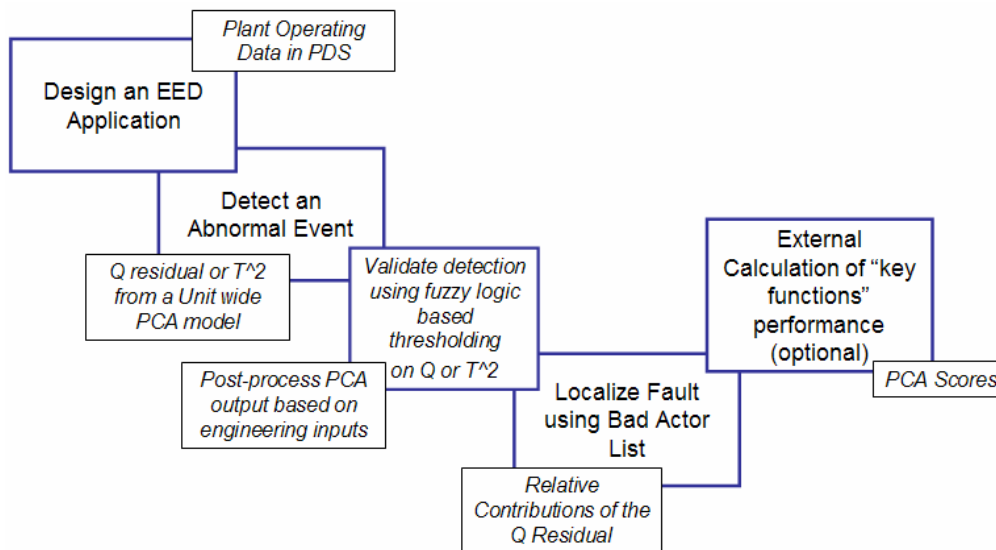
Plant Operating Data in PDS

Design an EED Application

Detect an Abnormal Event

Q residual or T^2 from a Unit wide PCA model

Validate detection using fuzzy logic based thresholding on Q or T^2

Post-process PCA output based on engineering inputs

External Calculation of "key functions" performance (optional)

PCA Scores

Localize Fault using Bad Actor List

Relative Contributions of the Q Residual